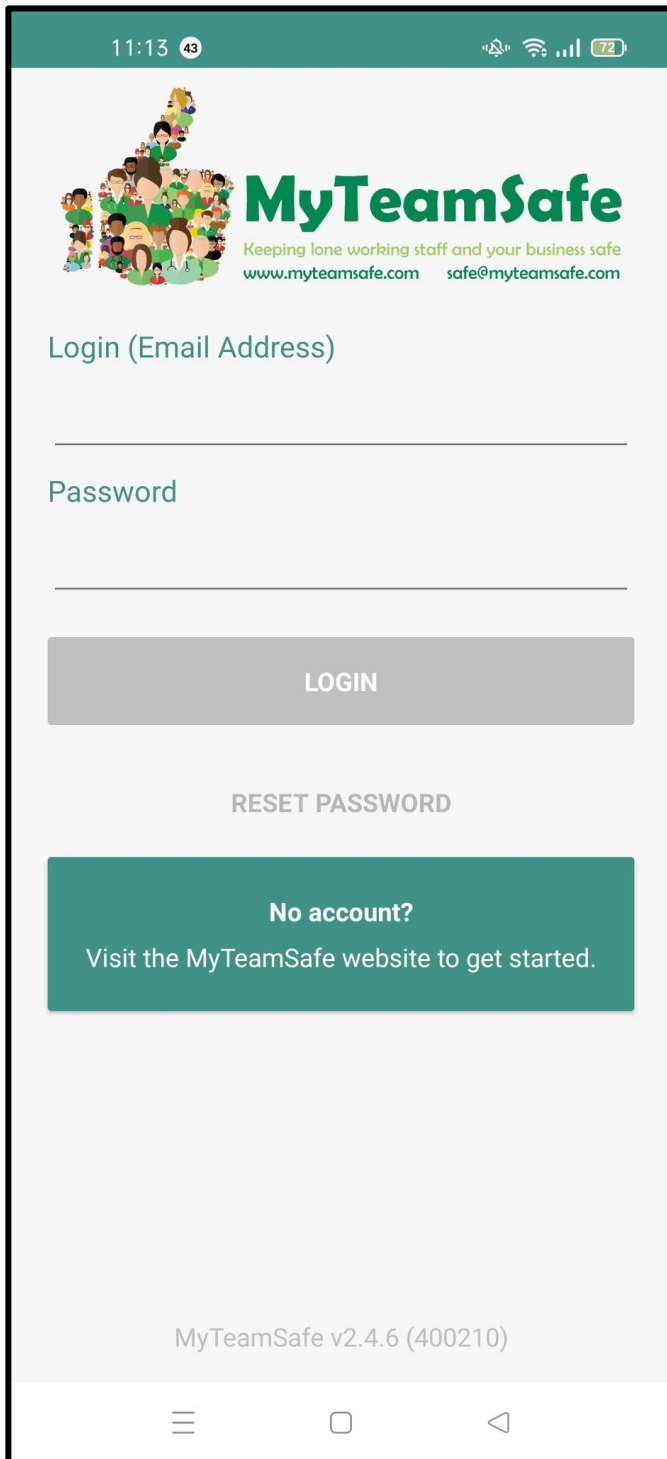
11:13 43

72

MyTeamSafe
Keeping lone working staff and your business safe
www.myteamsafe.com safe@myteamsafe.com

Login (Email Address)

Password

LOGIN

RESET PASSWORD

No account?
Visit the MyTeamSafe website to get started.

MyTeamSafe v2.4.6 (400210)